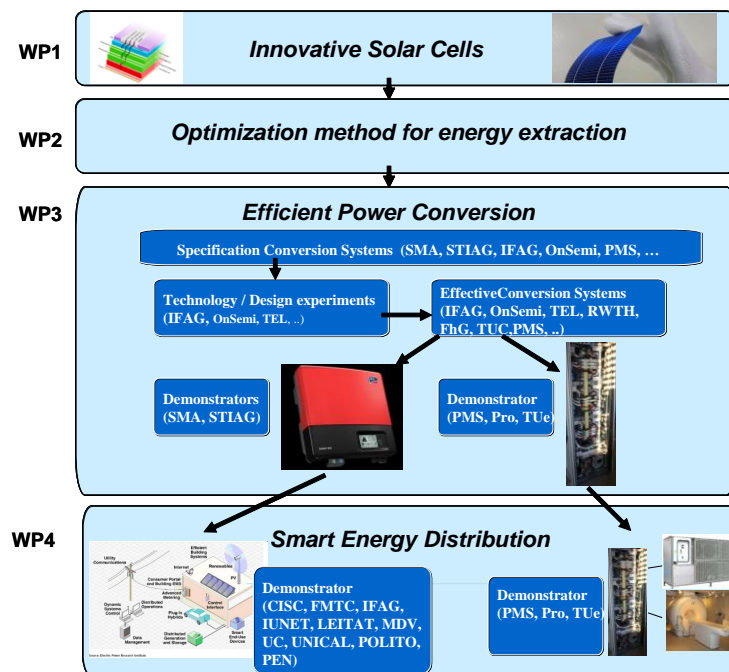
WP1

Innovative Solar Cells

WP2

Optimization method for energy extraction

WP3

Efficient Power Conversion

Specification Conversion Systems (SMA, STIAG, IFAG, OnSemi, PMS, …

Technology / Design experiments (IFAG, OnSemi, TEL, ..)

EffectiveConversion Systems (IFAG, OnSemi, TEL, RWTH, FhG, TUC,PMS, ..)

Demonstrators (SMA, STIAG)

Demonstrator (PMS, Pro, TUe)

WP4

Smart Energy Distribution

Utility Communications

Internet

Efficient Building Systems

Renewables

Consumer Portal and Building EMS

Advanced Metering

PV

Dynamic Systems Control

Distributed Operations

Control Interface

Plug-In Hybrids

Data Management

Distributed Generation and Storage

Smart End-Use Devices

Source: Electric Power Research Institute

Demonstrator (CISC, FMTC, IFAG, IUNET, LEITAT, MDV, UC, UNICAL, POLITO, PEN)

Demonstrator (PMS, Pro, TUe)